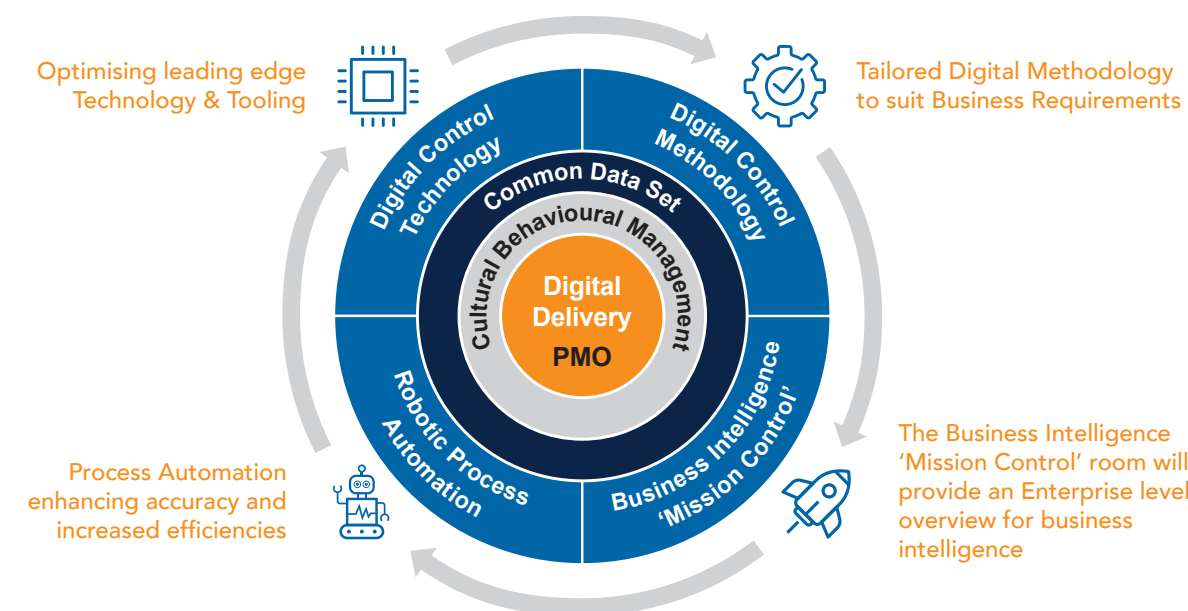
Optimising leading edge Technology & Tooling

Tailored Digital Methodology to suit Business Requirements

Digital Control Technology

Digital Control Methodology

Common Data Set

Cultural Behavioural Management

Digital Delivery

PMO

Robotic Process Automation

Business Intelligence 'Mission Control'

The Business Intelligence 'Mission Control' room will provide an Enterprise level overview for business intelligence

Process Automation enhancing accuracy and increased efficiencies